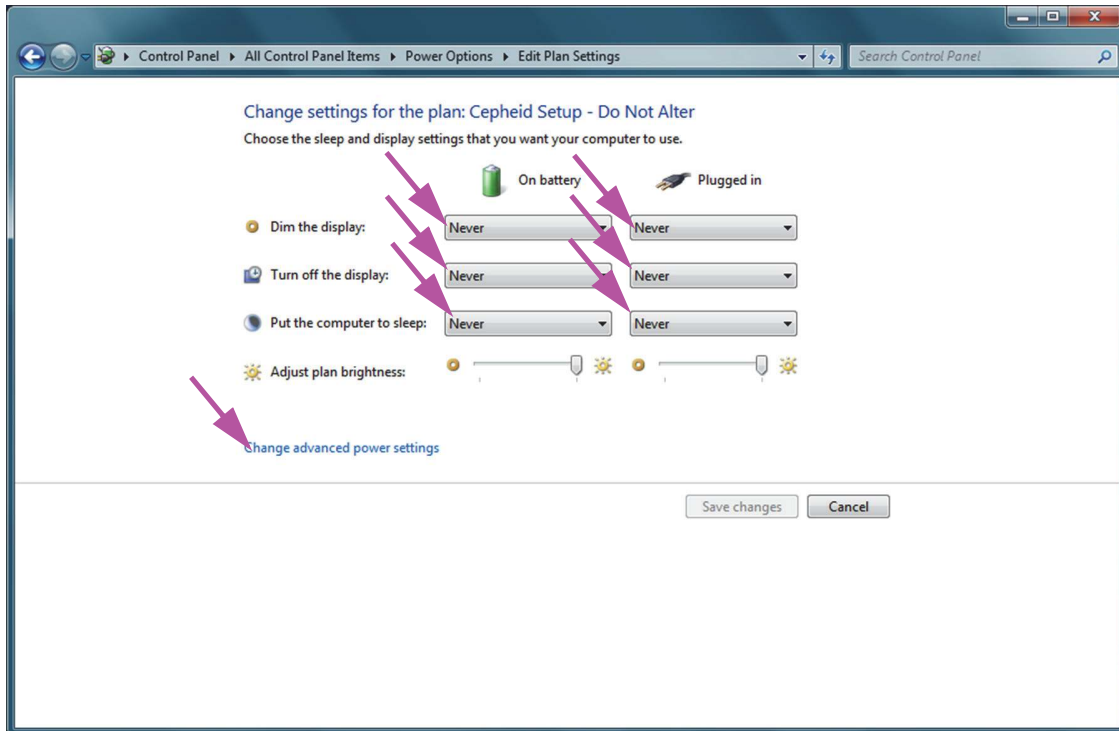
Control Panel ▸ All Control Panel Items ▸ Power Options ▸ Edit Plan Settings

Search Control Panel

Change settings for the plan: Cepheid Setup - Do Not Alter

Choose the sleep and display settings that you want your computer to use.

| | On battery | Plugged in |
|---|---|---|
| Dim the display: | Never | Never |
| Turn off the display: | Never | Never |
| Put the computer to sleep: | Never | Never |
| Adjust plan brightness: | | |

Change advanced power settings

Save changes Cancel